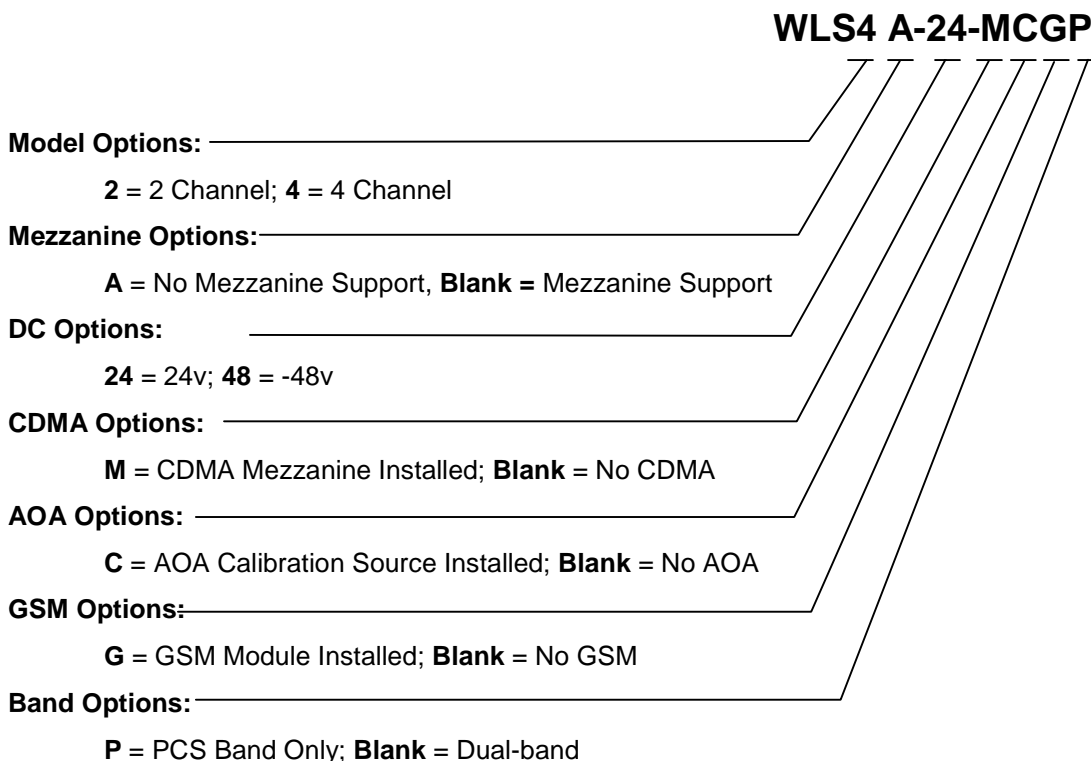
WLS4 A-24-MCGP

Model Options:

2 = 2 Channel; 4 = 4 Channel

Mezzanine Options:

A = No Mezzanine Support, Blank = Mezzanine Support

DC Options:

24 = 24v; 48 = -48v

CDMA Options:

M = CDMA Mezzanine Installed; Blank = No CDMA

AOA Options:

C = AOA Calibration Source Installed; Blank = No AOA

GSM Options:

G = GSM Module Installed; Blank = No GSM

Band Options:

P = PCS Band Only; Blank = Dual-band